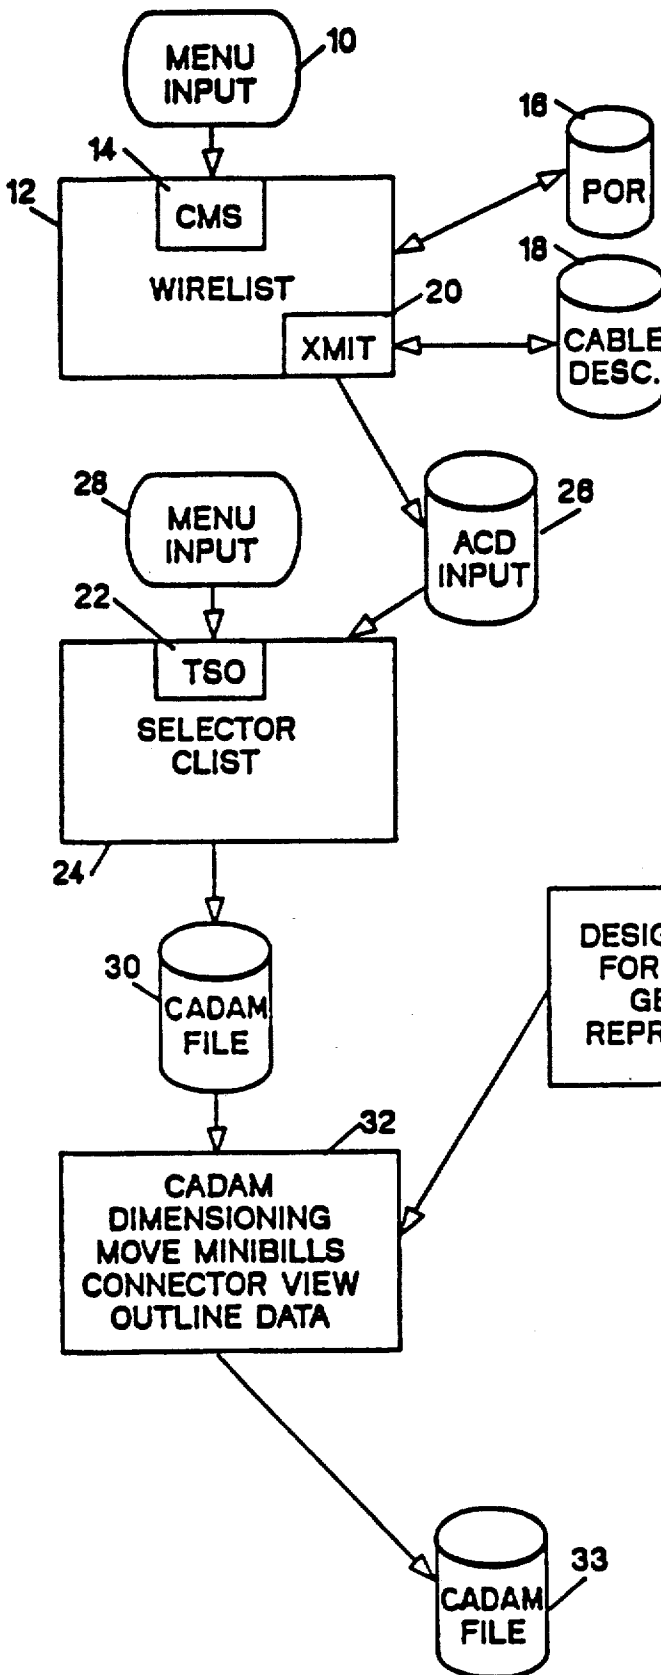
MENU INPUT
10
14
CMS
12
WIRELIST
16
POR
18
20
XMIT
CABLE DESC.
28
MENU INPUT
26
ACD INPUT
22
TSO
SELECTOR CLIST
24
30
CADAM FILE
DESIG
FOR
GE
REPR
32
CADAM DIMENSIONING MOVE MINIBILLS CONNECTOR VIEW OUTLINE DATA
33
CADAM FILE